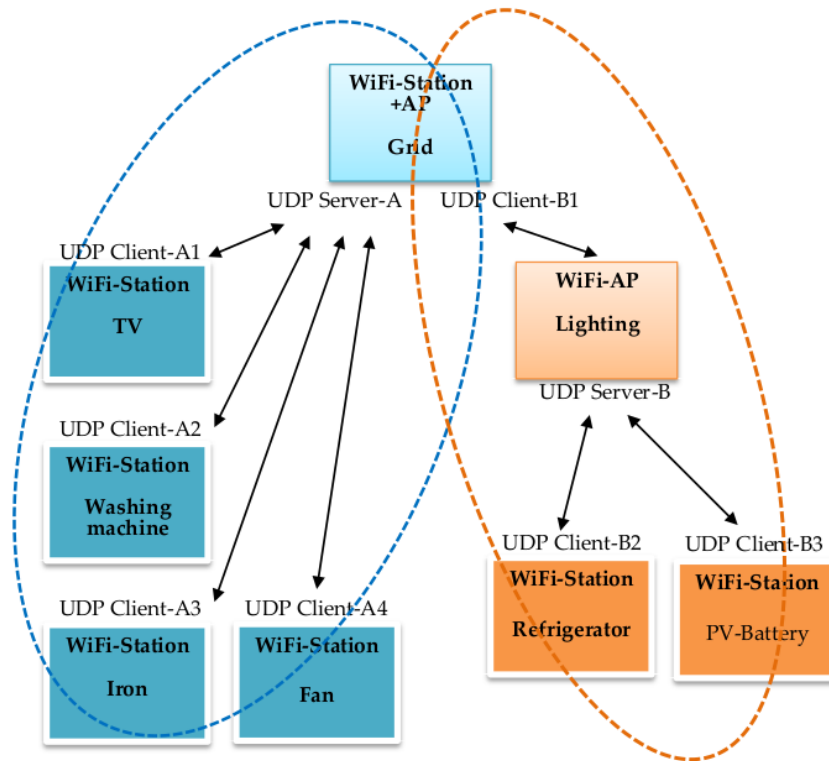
WiFi-Station
+AP
Grid

UDP Server-A

UDP Client-B1

UDP Client-A1
WiFi-Station
TV

WiFi-AP
Lighting

UDP Server-B

UDP Client-A2
WiFi-Station
Washing machine

UDP Client-B2
WiFi-Station
Refrigerator

UDP Client-B3
WiFi-Station
PV-Battery

UDP Client-A3
WiFi-Station
Iron

UDP Client-A4
WiFi-Station
Fan